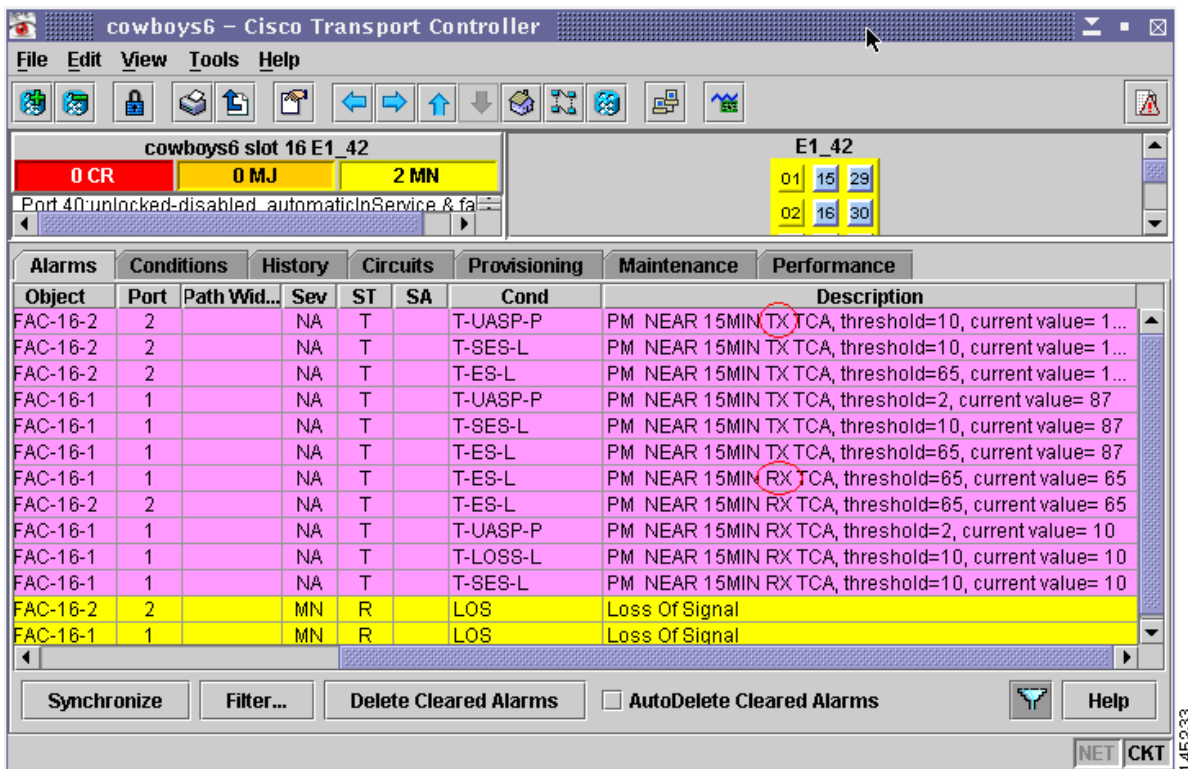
cowboys6 – Cisco Transport Controller

File Edit View Tools Help

cowboys6 slot 16 E1_42
0 CR 0 MJ 2 MN
Port 40:unlocked-disabled, automaticInService & fa

E1_42
01 15 29
02 16 30

Alarms Conditions History Circuits Provisioning Maintenance Performance

| Object | Port | Path Wid... | Sev | ST | SA | Cond | Description |
|---|---|---|---|---|---|---|---|
| FAC-16-2 | 2 | | NA | T | | T-UASP-P | PM NEAR 15MIN TX TCA, threshold=10, current value= 1... |
| FAC-16-2 | 2 | | NA | T | | T-SES-L | PM NEAR 15MIN TX TCA, threshold=10, current value= 1... |
| FAC-16-2 | 2 | | NA | T | | T-ES-L | PM NEAR 15MIN TX TCA, threshold=65, current value= 1... |
| FAC-16-1 | 1 | | NA | T | | T-UASP-P | PM NEAR 15MIN TX TCA, threshold=2, current value= 87 |
| FAC-16-1 | 1 | | NA | T | | T-SES-L | PM NEAR 15MIN TX TCA, threshold=10, current value= 87 |
| FAC-16-1 | 1 | | NA | T | | T-ES-L | PM NEAR 15MIN TX TCA, threshold=65, current value= 87 |
| FAC-16-1 | 1 | | NA | T | | T-ES-L | PM NEAR 15MIN RX TCA, threshold=65, current value= 65 |
| FAC-16-2 | 2 | | NA | T | | T-ES-L | PM NEAR 15MIN RX TCA, threshold=65, current value= 65 |
| FAC-16-1 | 1 | | NA | T | | T-UASP-P | PM NEAR 15MIN RX TCA, threshold=2, current value= 10 |
| FAC-16-1 | 1 | | NA | T | | T-LOSS-L | PM NEAR 15MIN RX TCA, threshold=10, current value= 10 |
| FAC-16-1 | 1 | | NA | T | | T-SES-L | PM NEAR 15MIN RX TCA, threshold=10, current value= 10 |
| FAC-16-2 | 2 | | MN | R | | LOS | Loss Of Signal |
| FAC-16-1 | 1 | | MN | R | | LOS | Loss Of Signal |

Synchronize Filter... Delete Cleared Alarms AutoDelete Cleared Alarms Help

NET CKT

145233